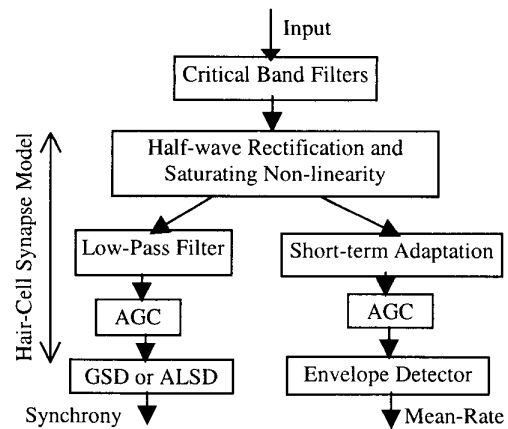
Input

Critical Band Filters

Hair-Cell Synapse Model

Half-wave Rectification and Saturating Non-linearity

Low-Pass Filter

Short-term Adaptation

AGC

AGC

GSD or ALSD

Envelope Detector

Synchrony

Mean-Rate